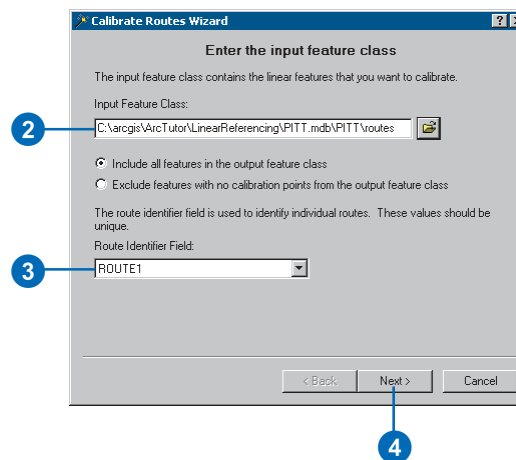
Calibrate Routes Wizard

? ×

Enter the input feature class

The input feature class contains the linear features that you want to calibrate.

Input Feature Class:

C:\arcgis\ArcTutor\LinearReferencing\PITT.mdb\PITT\routes

Include all features in the output feature class

Exclude features with no calibration points from the output feature class

The route identifier field is used to identify individual routes. These values should be unique.

Route Identifier Field:

ROUTE1

< Back

Next >

Cancel

2

3

4